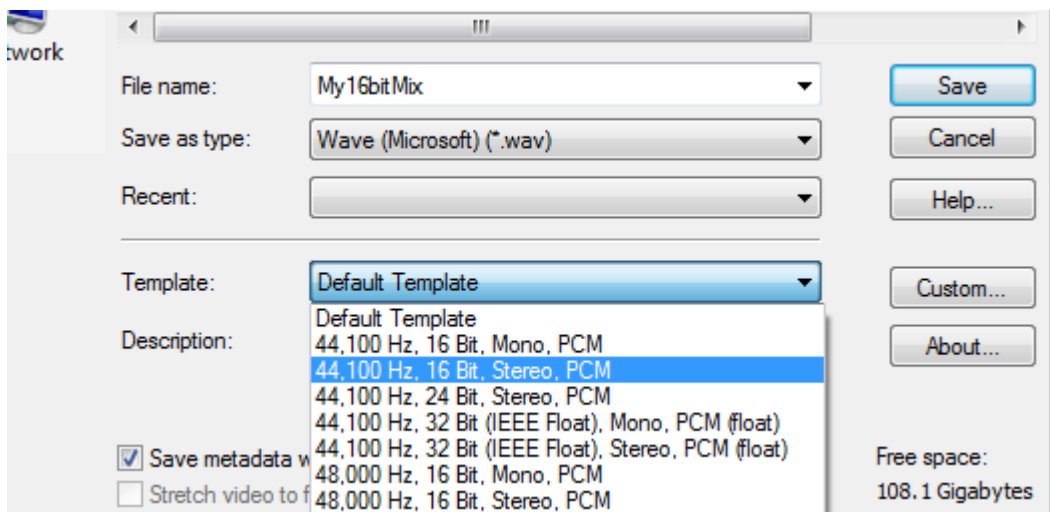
twork

File name: My16bitMix

Save as type: Wave (Microsoft) (*.wav)

Recent:

Template: Default Template

Description:

Default Template
44,100 Hz, 16 Bit, Mono, PCM
44,100 Hz, 16 Bit, Stereo, PCM
44,100 Hz, 24 Bit, Stereo, PCM
44,100 Hz, 32 Bit (IEEE Float), Mono, PCM (float)
44,100 Hz, 32 Bit (IEEE Float), Stereo, PCM (float)
48,000 Hz, 16 Bit, Mono, PCM
48,000 Hz, 16 Bit, Stereo, PCM

Save metadata w

Stretch video to f

Save

Cancel

Help...

Custom...

About...

Free space:
108.1 Gigabytes